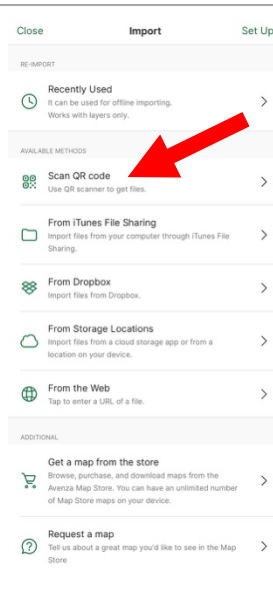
Close

Import

Set Up

RE-IMPORT

Recently Used
It can be used for offline importing. Works with layers only.

AVAILABLE METHODS

Scan QR code
Use QR scanner to get files.

From iTunes File Sharing
Import files from your computer through iTunes File Sharing.

From Dropbox
Import files from Dropbox.

From Storage Locations
Import files from a cloud storage app or from a location on your device.

From the Web
Tap to enter a URL of a file.

ADDITIONAL

Get a map from the store
Browse, purchase, and download maps from the Avenza Map Store. You can have an unlimited number of Map Store maps on your device.

Request a map
Tell us about a great map you'd like to see in the Map Store